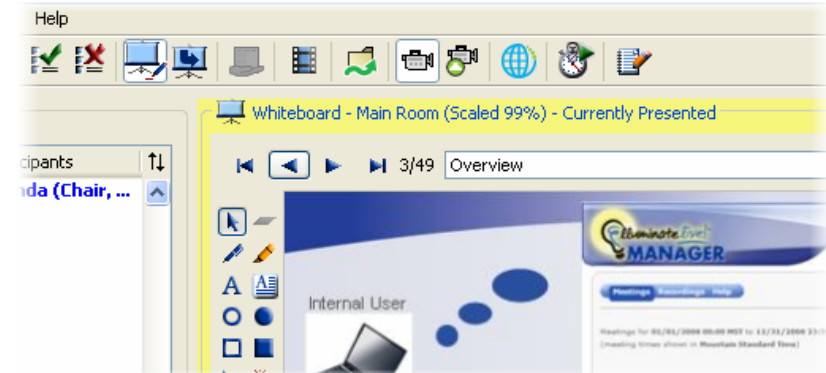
Help

Whiteboard - Main Room (Scaled 99%) - Currently Presented

cipants

nda (Chair, ...

3/49 Overview

A

Internal User

Elluminate Live! MANAGER

Meetings Recordings Help

Meetings for 01/01/2008 00:00 MST to 12/31/2008 23:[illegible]
(meeting times shown in Mountain Standard Time)